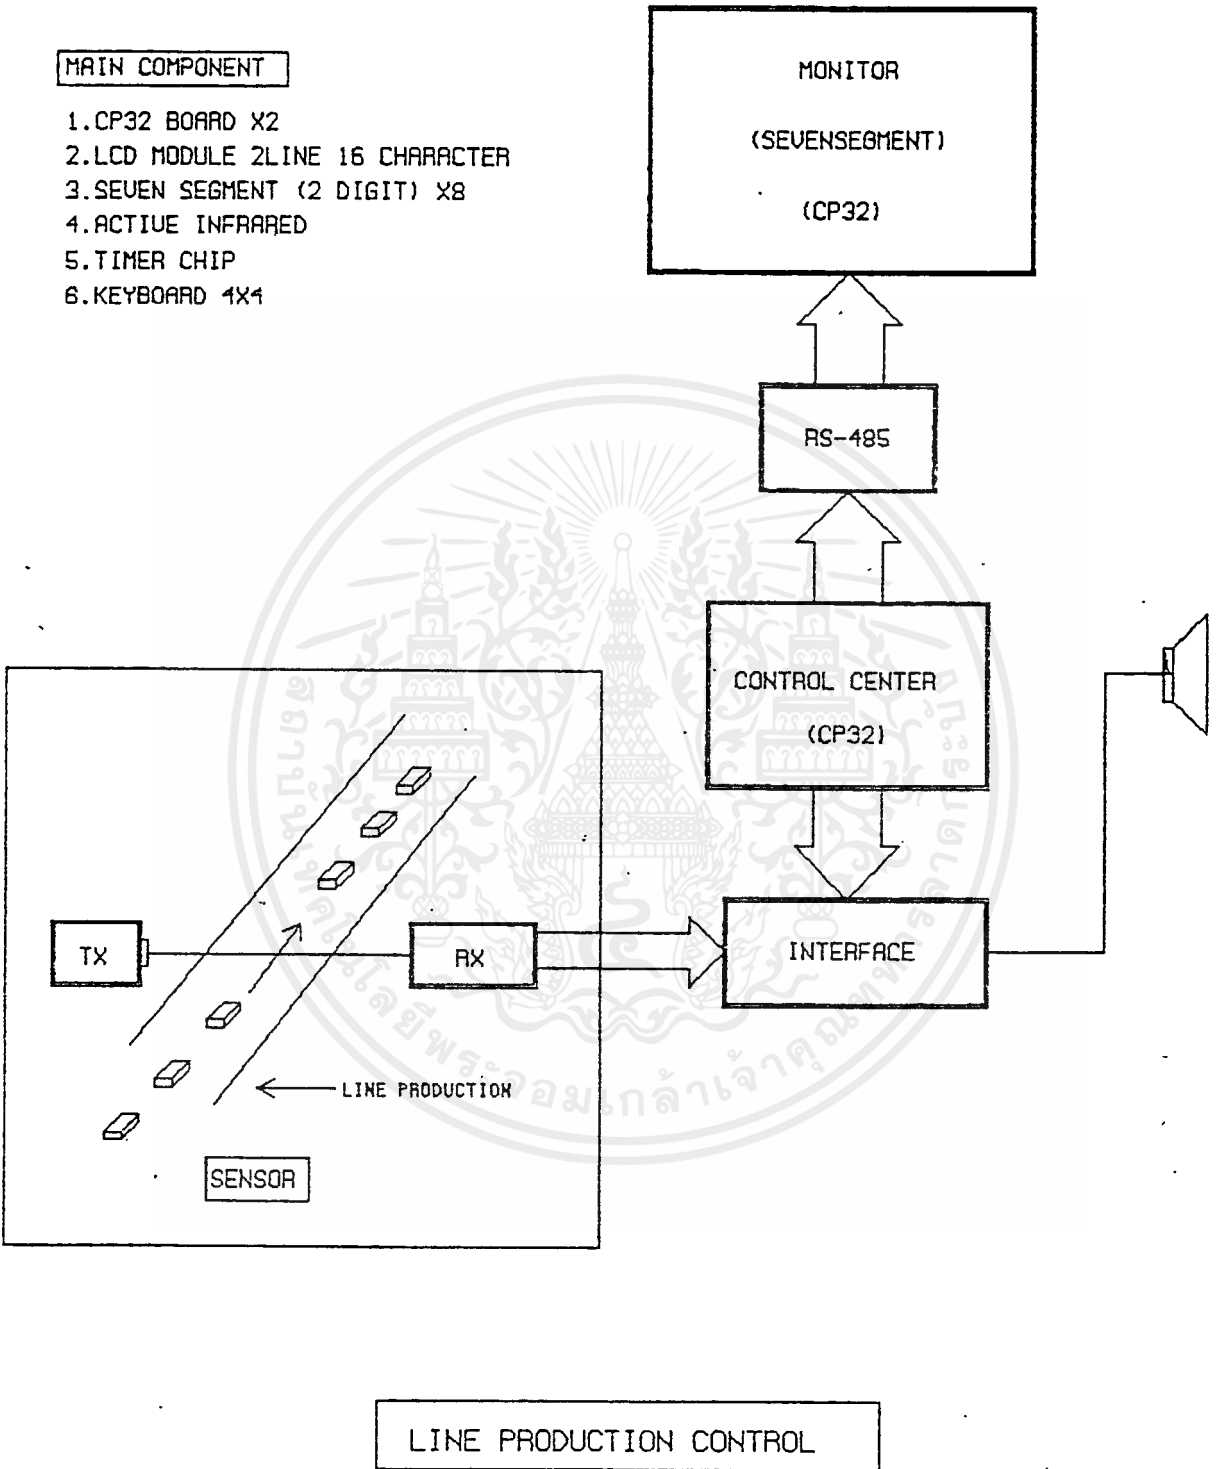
MAIN COMPONENT

1.CP32 BOARD X2
2.LCD MODULE 2LINE 16 CHARACTER
3.SEVEN SEGMENT (2 DIGIT) X8
4.ACTIUE INFRARED
5.TIMER CHIP
6.KEYBOARD 4X4

MONITOR
(SEVENSEGMENT)
(CP32)

RS-485

CONTROL CENTER
(CP32)

INTERFACE

TX

RX

LINE PRODUCTION

SENSOR

LINE PRODUCTION CONTROL